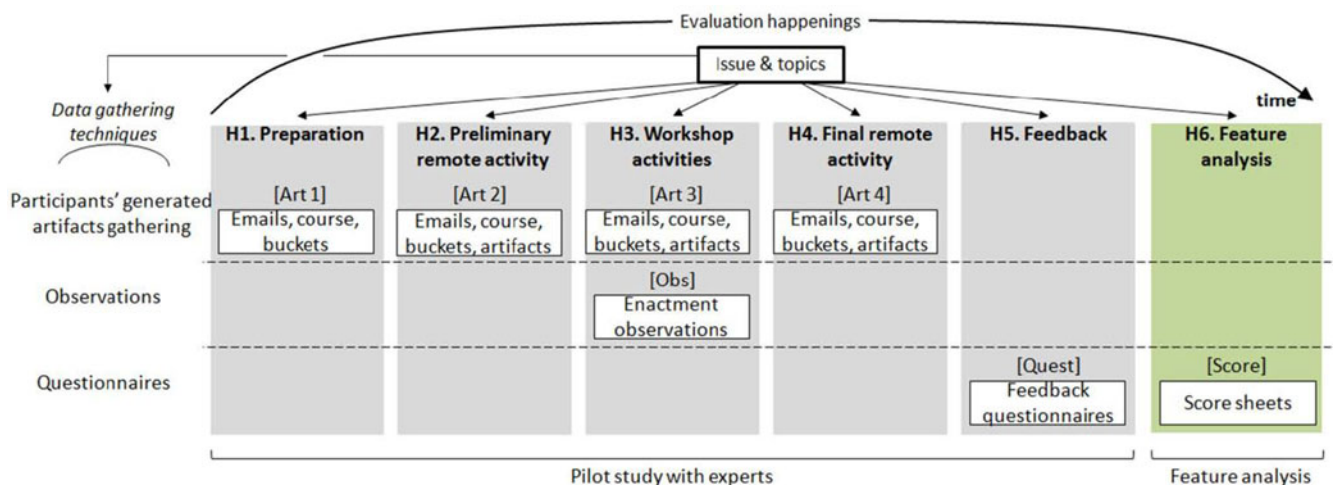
Evaluation happenings

Issue & topics

Data gathering techniques

time

H1. Preparation

H2. Preliminary remote activity

H3. Workshop activities

H4. Final remote activity

H5. Feedback

H6. Feature analysis

Participants' generated artifacts gathering

[Art 1]
Emails, course, buckets

[Art 2]
Emails, course, buckets, artifacts

[Art 3]
Emails, course, buckets, artifacts

[Art 4]
Emails, course, buckets, artifacts

Observations

[Obs]
Enactment observations

Questionnaires

[Quest]
Feedback questionnaires

[Score]
Score sheets

Pilot study with experts

Feature analysis